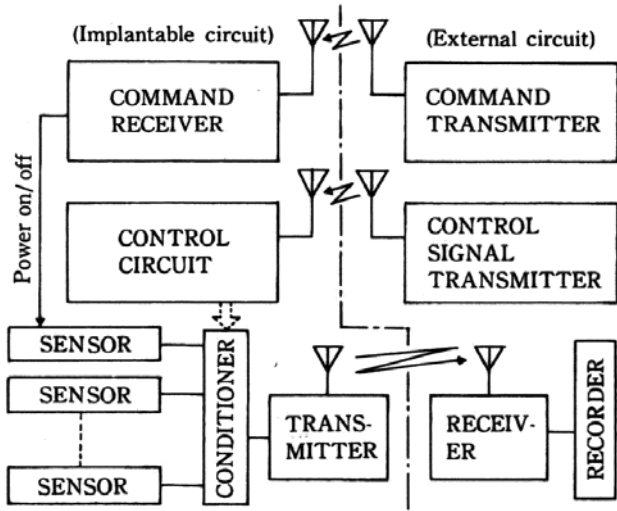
(Implantable circuit)

(External circuit)

COMMAND RECEIVER

COMMAND TRANSMITTER

Power on/off

CONTROL CIRCUIT

CONTROL SIGNAL TRANSMITTER

SENSOR

SENSOR

SENSOR

CONDITIONER

TRANS-MITTER

RECEIV-ER

RECORDER